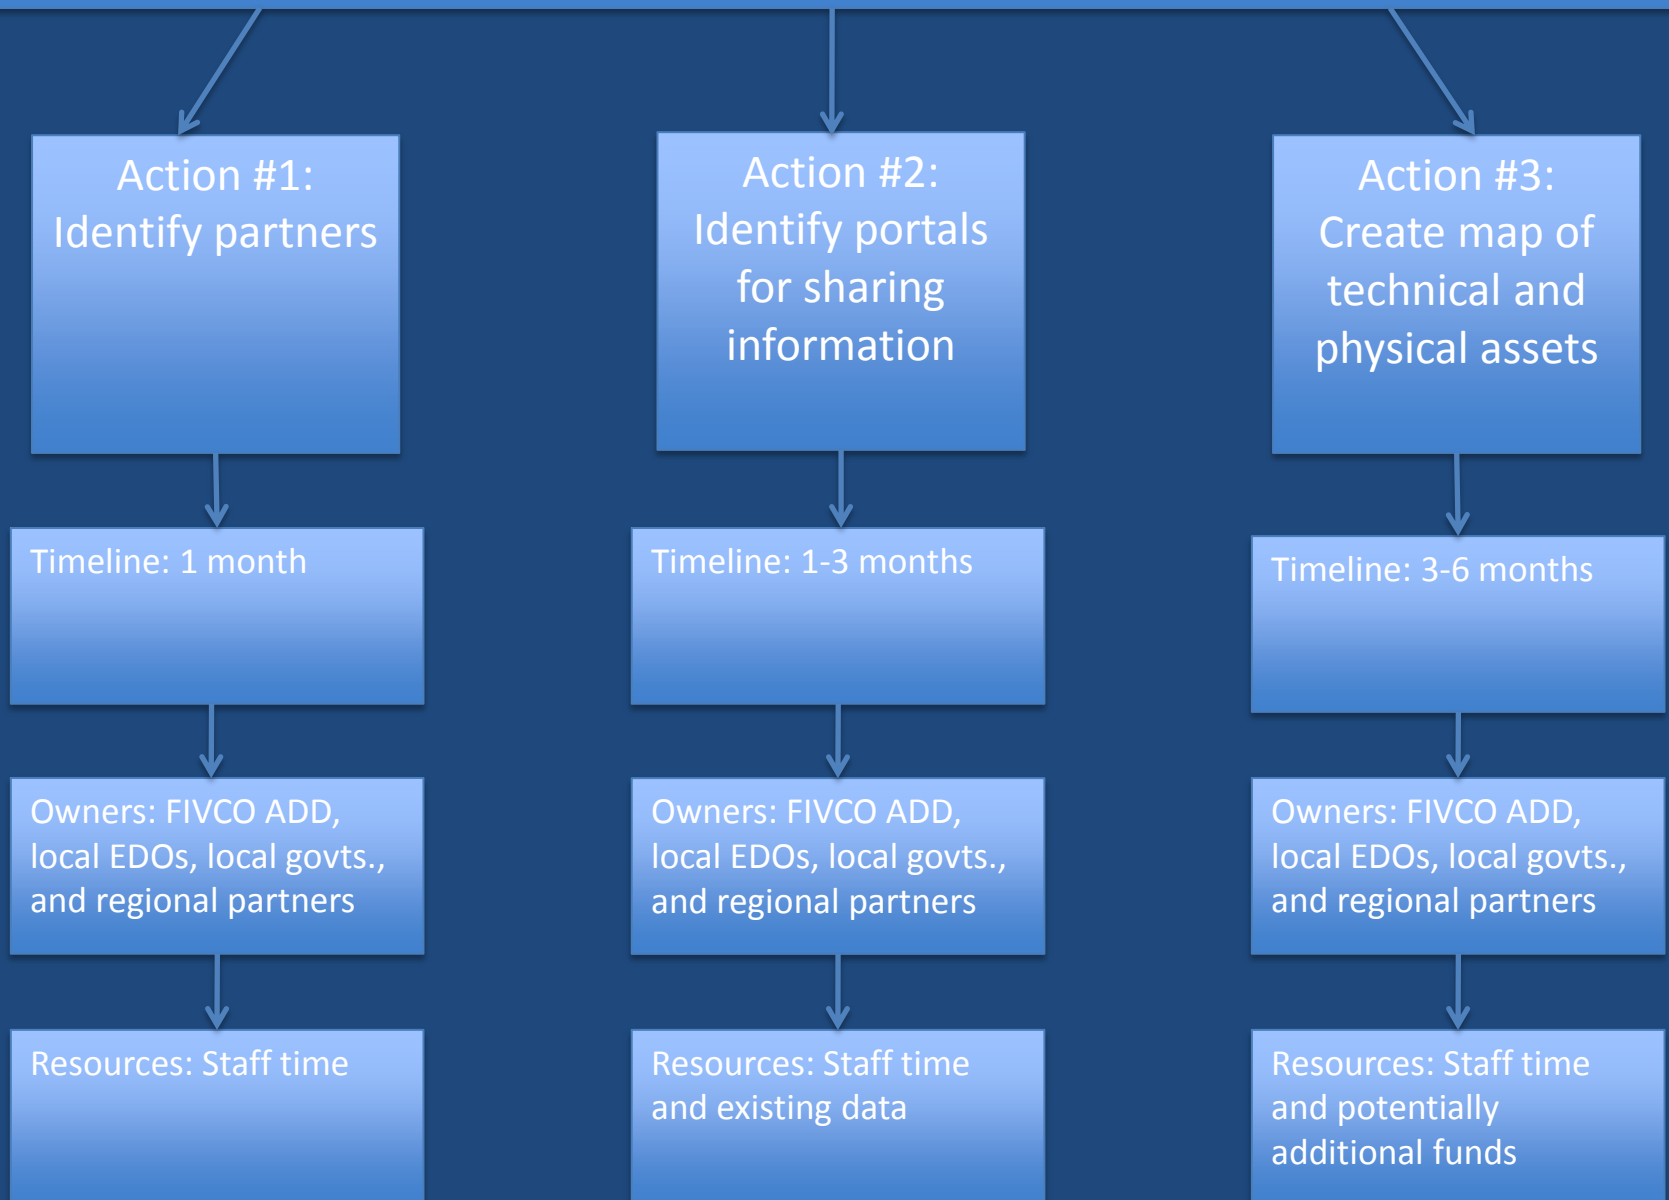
Action #1: Identify partners

Timeline: 1 month

Owners: FIVCO ADD, local EDOs, local govts., and regional partners

Resources: Staff time

Action #2: Identify portals for sharing information

Timeline: 1-3 months

Owners: FIVCO ADD, local EDOs, local govts., and regional partners

Resources: Staff time and existing data

Action #3: Create map of technical and physical assets

Timeline: 3-6 months

Owners: FIVCO ADD, local EDOs, local govts., and regional partners

Resources: Staff time and potentially additional funds